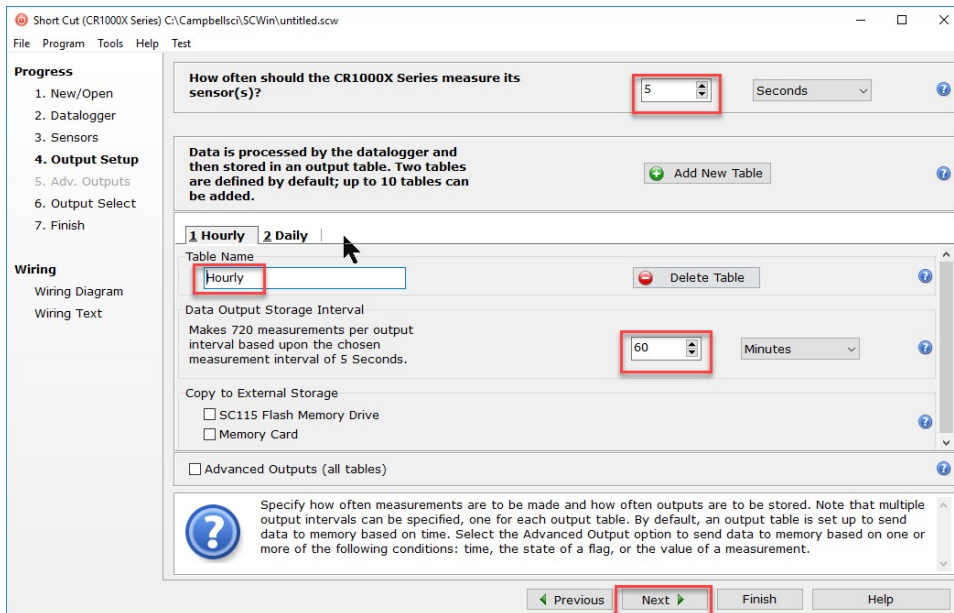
Short Cut (CR1000X Series) C:\Campbellsci\SCWin\untitled.scw

File Program Tools Help Test

Progress
1. New/Open
2. Datalogger
3. Sensors
4. Output Setup
5. Adv. Outputs
6. Output Select
7. Finish

Wiring
Wiring Diagram
Wiring Text

How often should the CR1000X Series measure its sensor(s)?

5

Seconds

Data is processed by the datalogger and then stored in an output table. Two tables are defined by default; up to 10 tables can be added.

Add New Table

1 Hourly 2 Daily

Table Name

Hourly

Delete Table

Data Output Storage Interval

Makes 720 measurements per output interval based upon the chosen measurement interval of 5 Seconds.

60

Minutes

Copy to External Storage

SC115 Flash Memory Drive

Memory Card

Advanced Outputs (all tables)

Specify how often measurements are to be made and how often outputs are to be stored. Note that multiple output intervals can be specified, one for each output table. By default, an output table is set up to send data to memory based on time. Select the Advanced Output option to send data to memory based on one or more of the following conditions: time, the state of a flag, or the value of a measurement.

Previous Next Finish Help